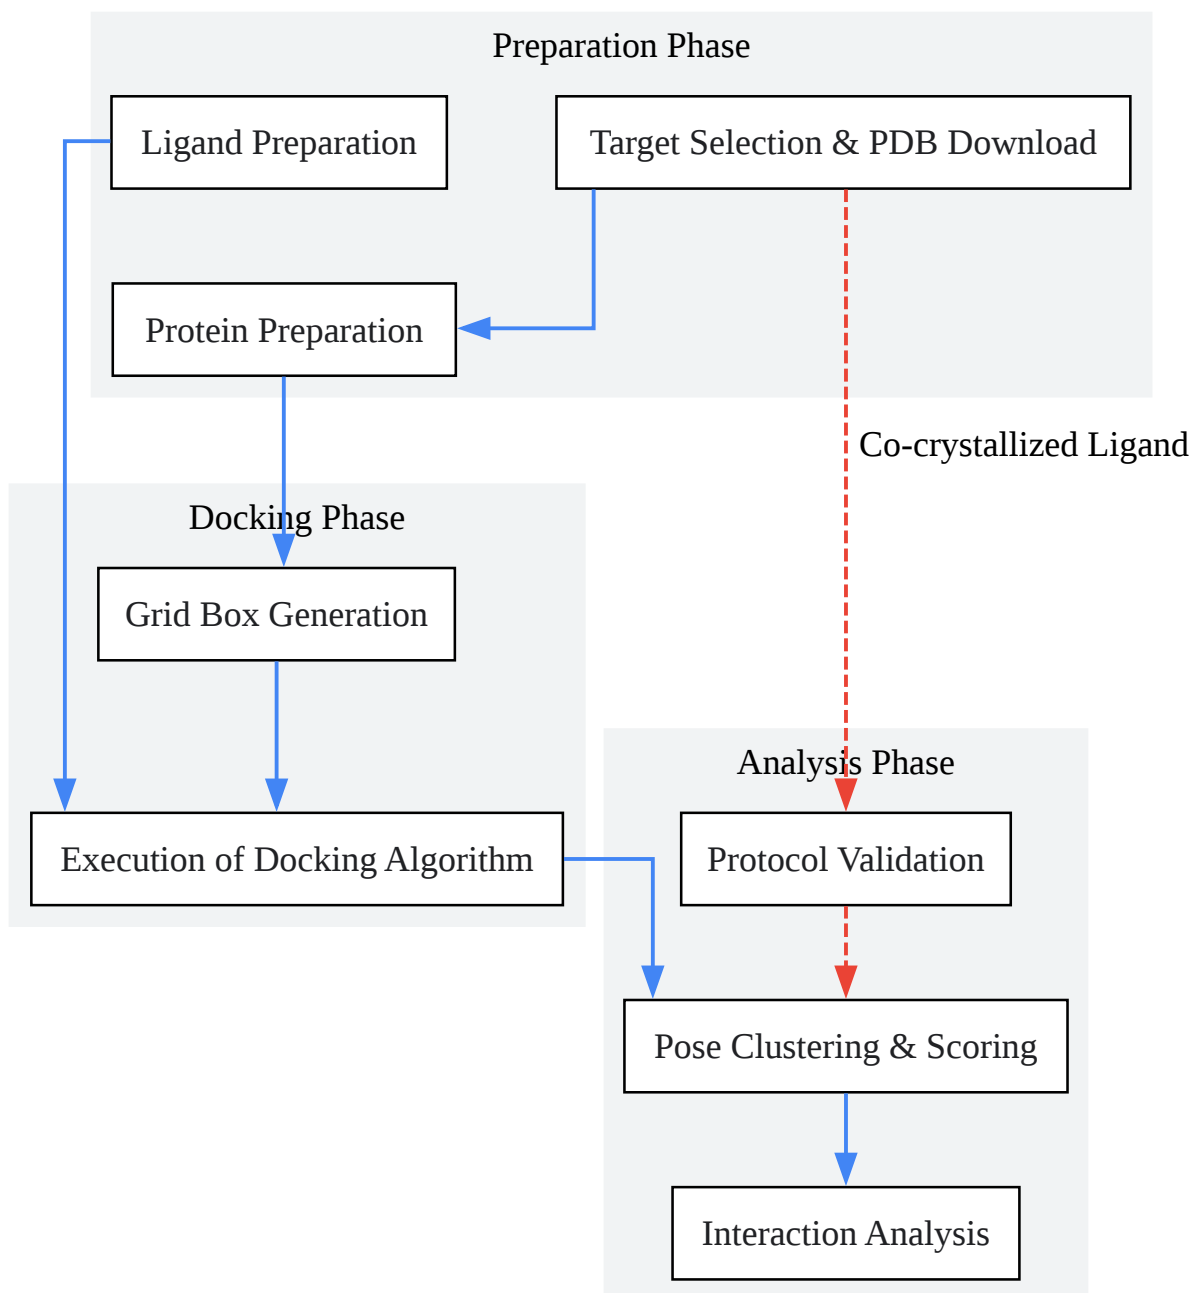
Preparation Phase

Ligand Preparation

Target Selection & PDB Download

Protein Preparation

Co-crystallized Ligand

Docking Phase

Grid Box Generation

Execution of Docking Algorithm

Analysis Phase

Protocol Validation

Pose Clustering & Scoring

Interaction Analysis